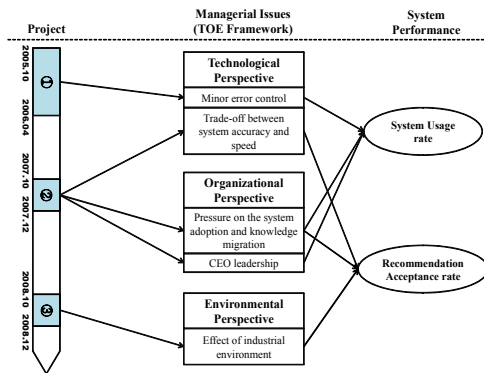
Project

Managerial Issues (TOE Framework)

System Performance

2005.10

①

2006.04

2007.10

②

2007.12

2008.10

③

2008.12

Technological Perspective

Minor error control

Trade-off between system accuracy and speed

Organizational Perspective

Pressure on the system adoption and knowledge migration

CEO leadership

Environmental Perspective

Effect of industrial environment

System Usage rate

Recommendation Acceptance rate